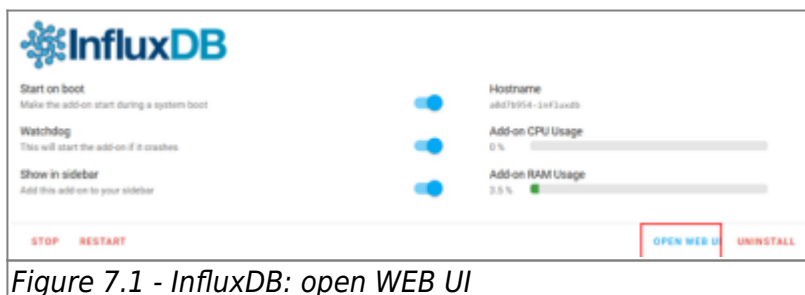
InfluxDB

Start on boot
Make the add-on start during a system boot

Watchdog
This will start the add-on if it crashes

Show in sidebar
Add this add-on to your sidebar

Hostname
a0d7b954-influxdb

Add-on CPU Usage
0 %

Add-on RAM Usage
3.5 %

STOP RESTART

OPEN WEB UI UNINSTALL

Figure 7.1 - InfluxDB: open WEB UI